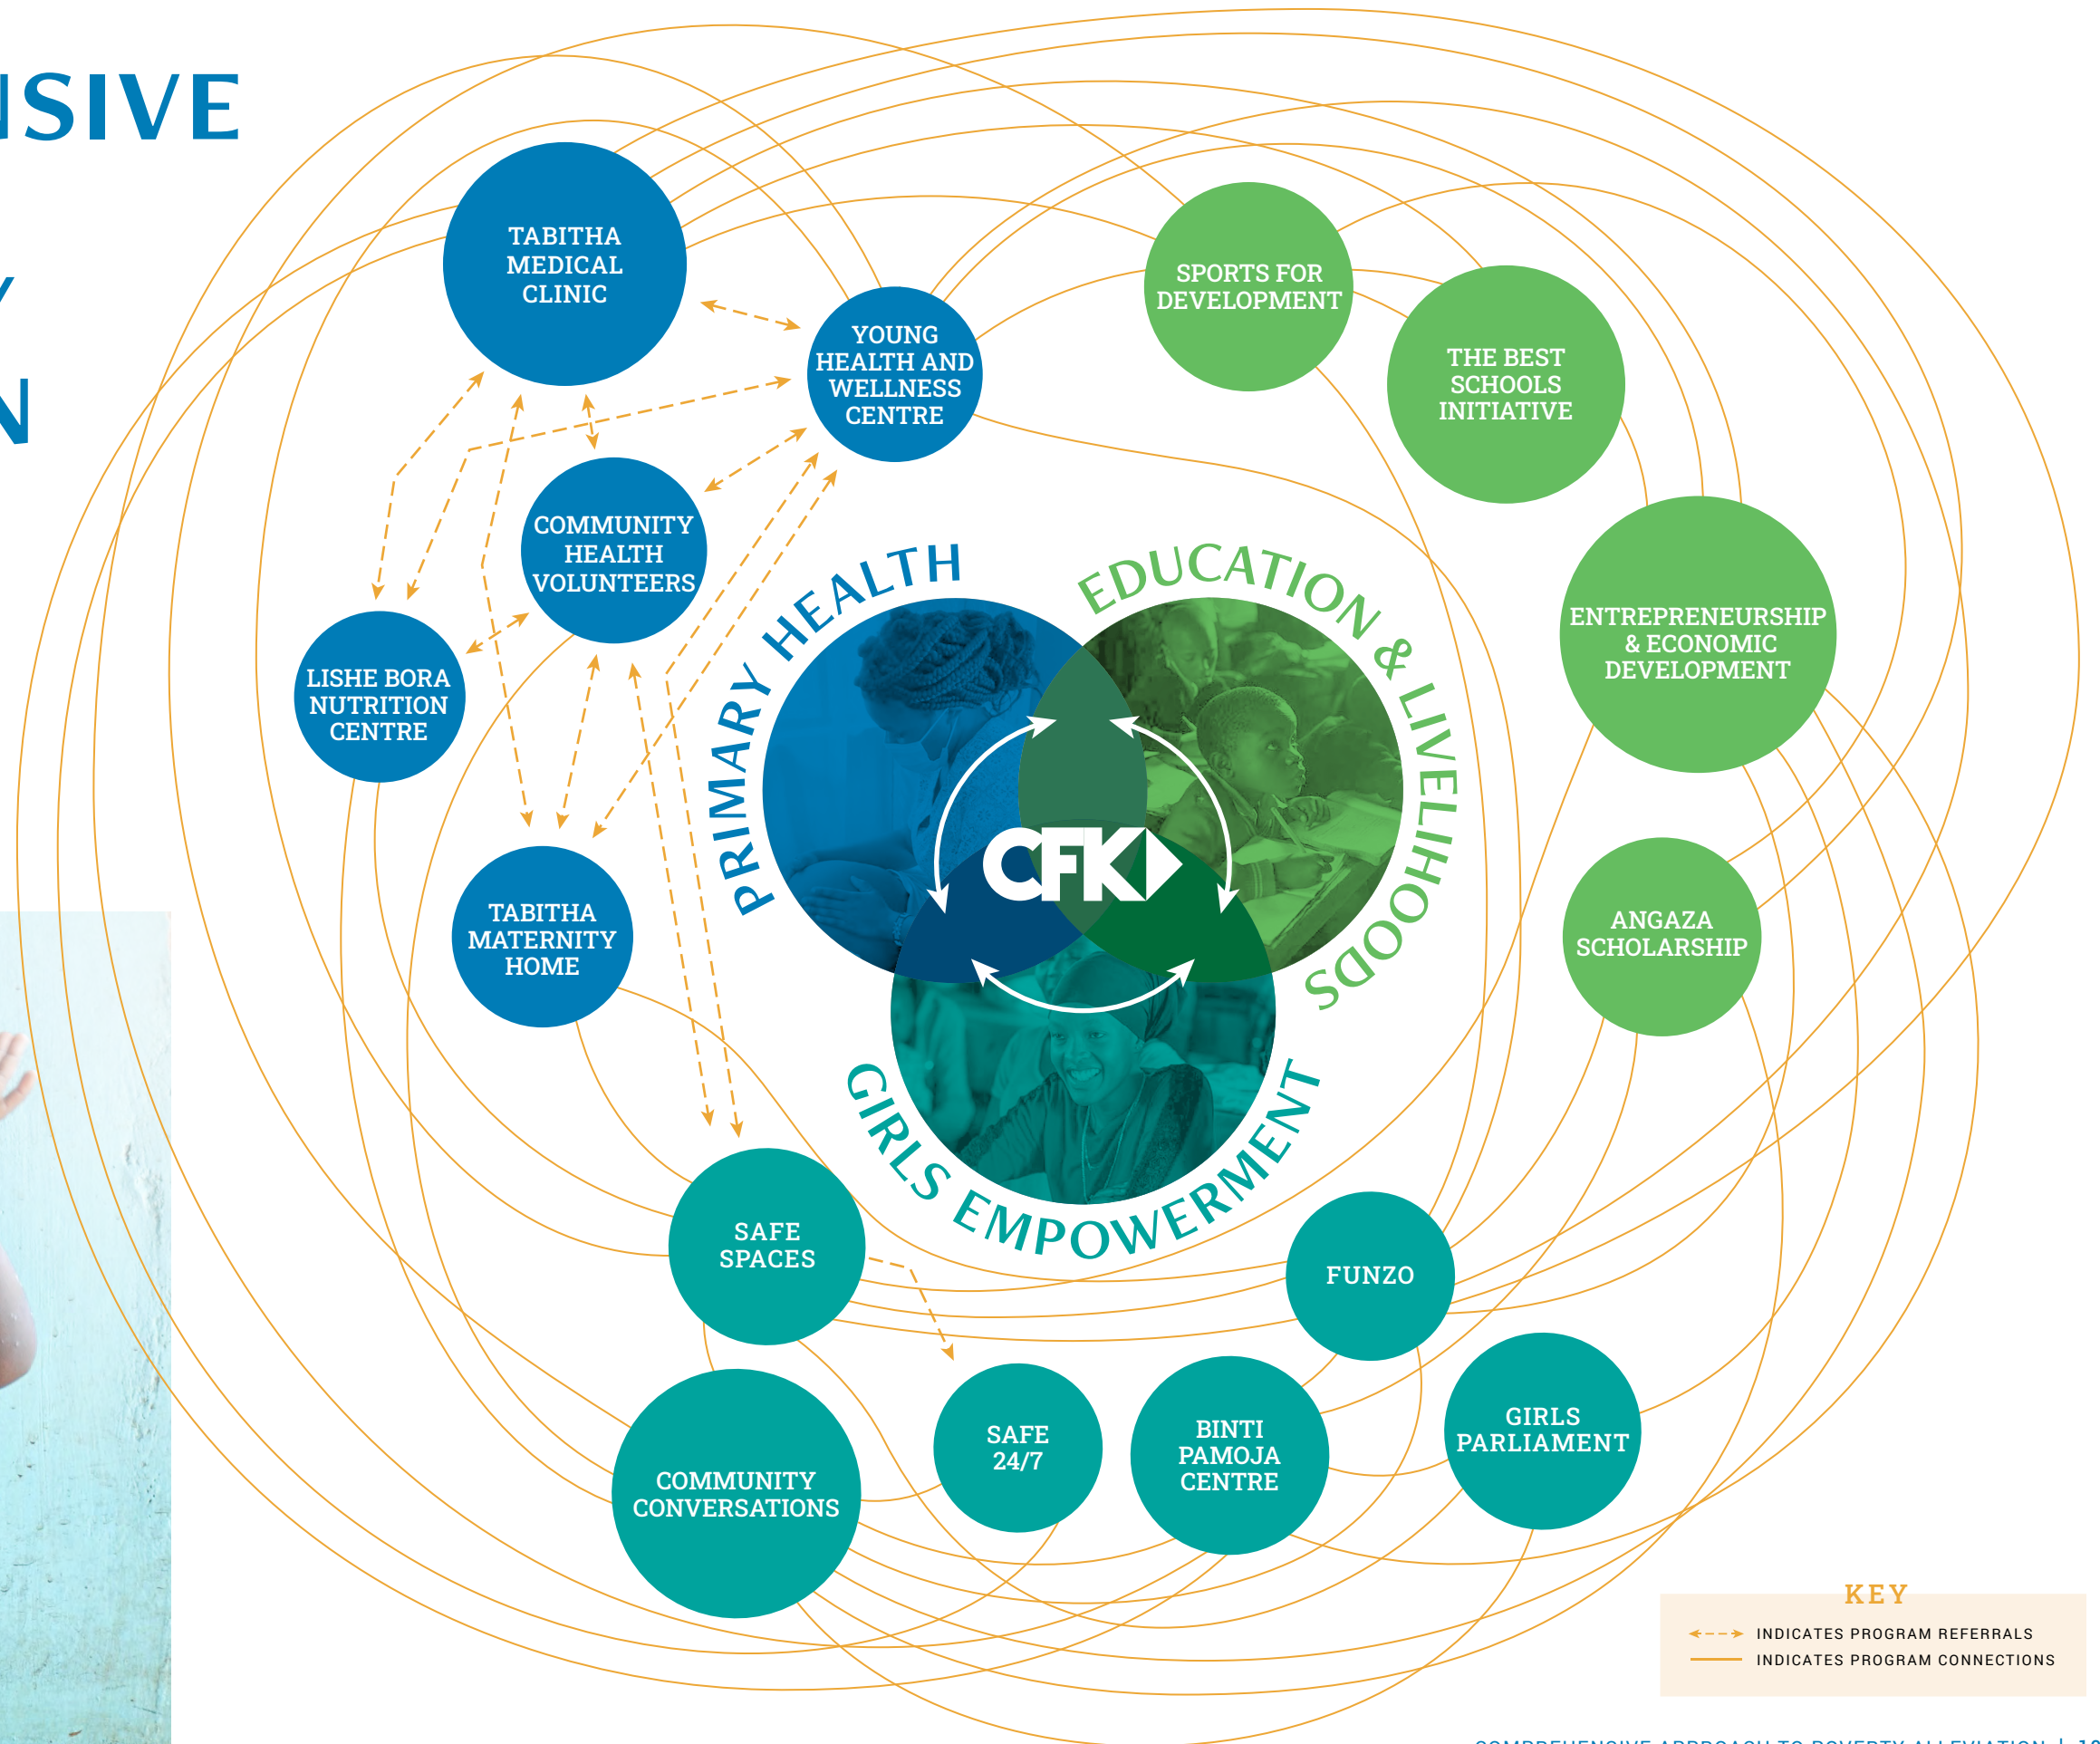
ISIVE

Y

N

TABITHA MEDICAL CLINIC

YOUNG HEALTH AND WELLNESS CENTRE

COMMUNITY HEALTH VOLUNTEERS

LISHE BORA NUTRITION CENTRE

TABITHA MATERNITY HOME

SPORTS FOR DEVELOPMENT

THE BEST SCHOOLS INITIATIVE

ENTREPRENEURSHIP & ECONOMIC DEVELOPMENT

ANGAZA SCHOLARSHIP

PRIMARY HEALTH

EDUCATION & LIVELIHOODS

GIRLS EMPOWERMENT

CFK

SAFE SPACES

FUNZO

COMMUNITY CONVERSATIONS

SAFE 24/7

BINTI PAMOJA CENTRE

GIRLS PARLIAMENT

KEY

INDICATES PROGRAM REFERRALS

INDICATES PROGRAM CONNECTIONS

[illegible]